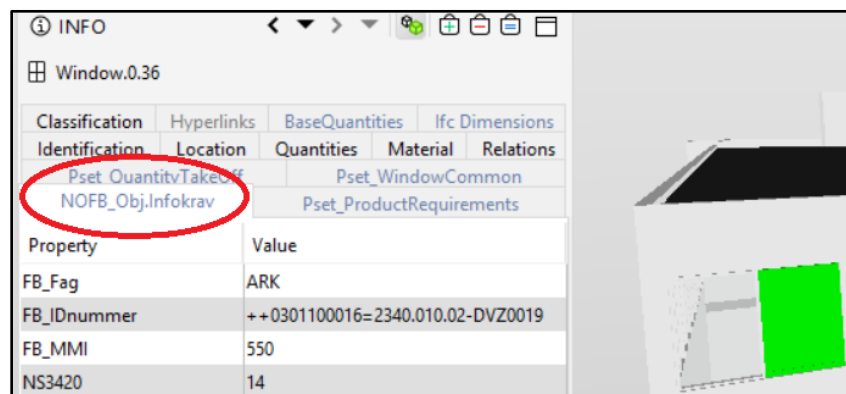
ⓘ INFO

Window.0.36

Classification | Hyperlinks | BaseQuantities | Ifc Dimensions
Identification | Location | Quantities | Material | Relations
Pset_QuantityTakeOff | Pset_WindowCommon
NOFB_Obj.Infokrav | Pset_ProductRequirements

| Property | Value |
|---|---|
| FB_Fag | ARK |
| FB_IDnummer | ++0301100016=2340.010.02-DVZ0019 |
| FB_MMI | 550 |
| NS3420 | 14 |